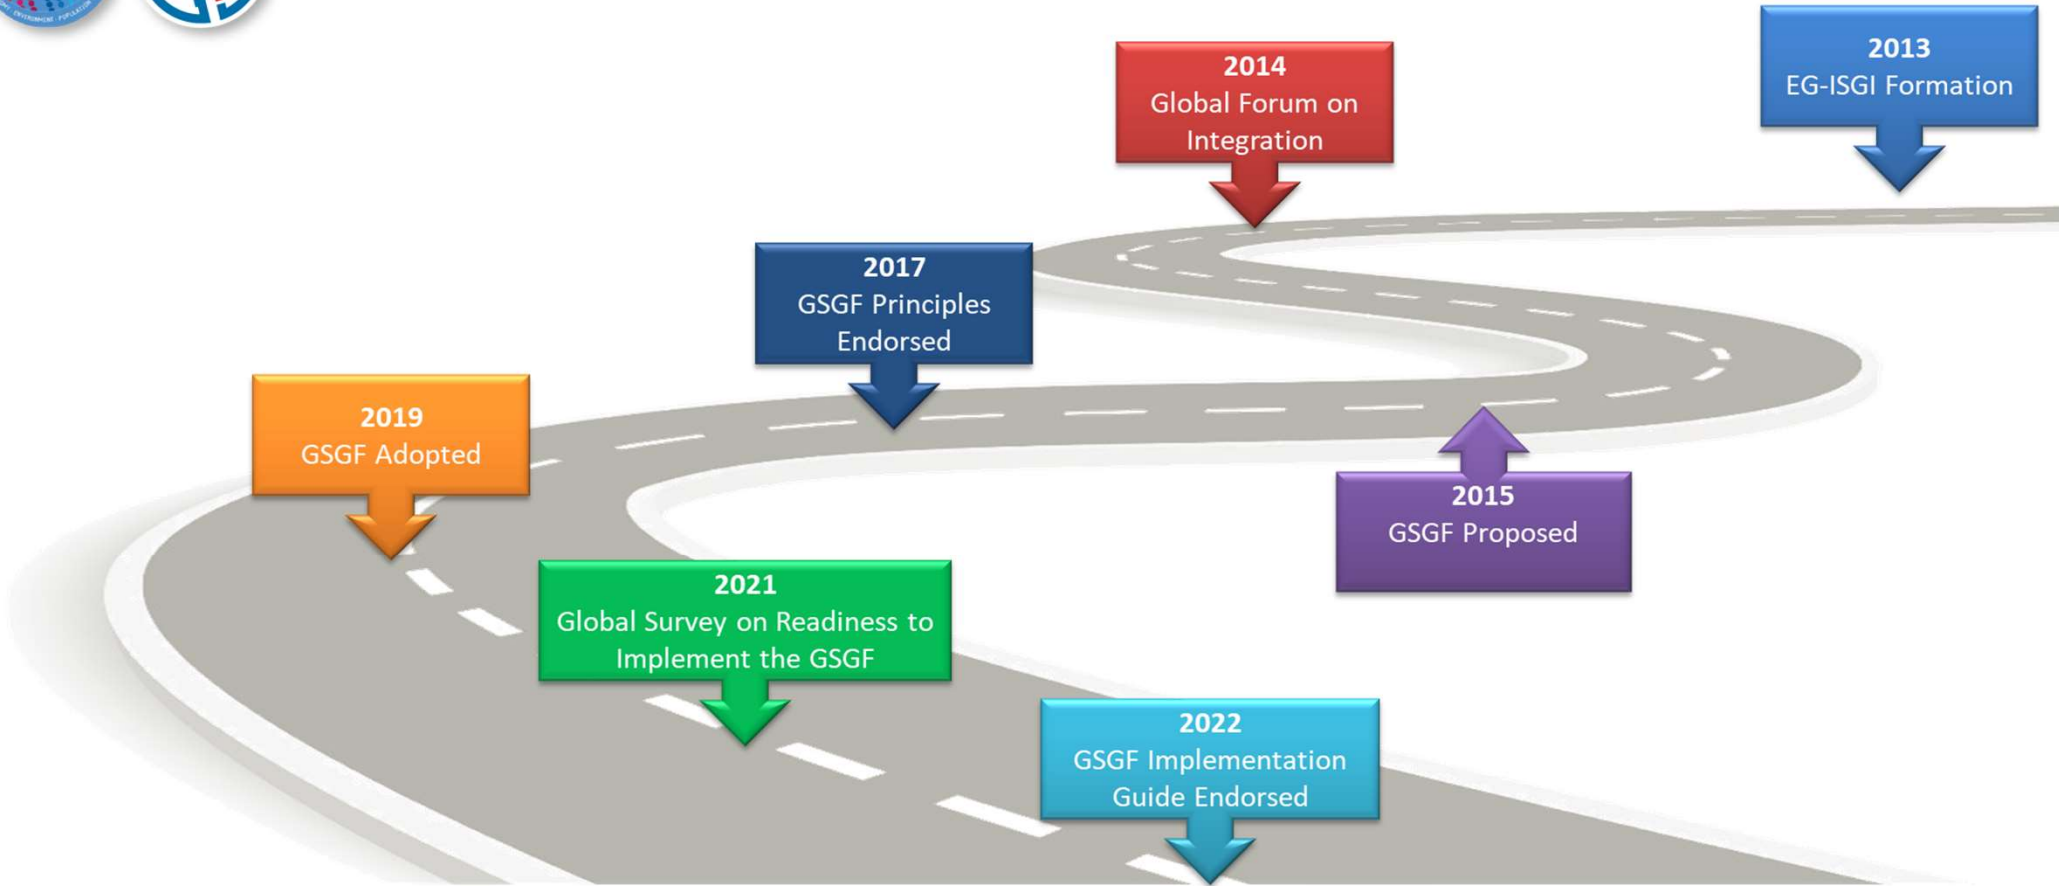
2013
EG-ISGI Formation

2014
Global Forum on Integration

2015
GSGF Proposed

2017
GSGF Principles Endorsed

2019
GSGF Adopted

2021
Global Survey on Readiness to Implement the GSGF

2022
GSGF Implementation Guide Endorsed